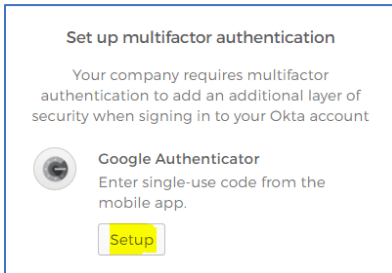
Set up multifactor authentication

Your company requires multifactor authentication to add an additional layer of security when signing in to your Okta account

Google Authenticator

Enter single-use code from the mobile app.

Setup